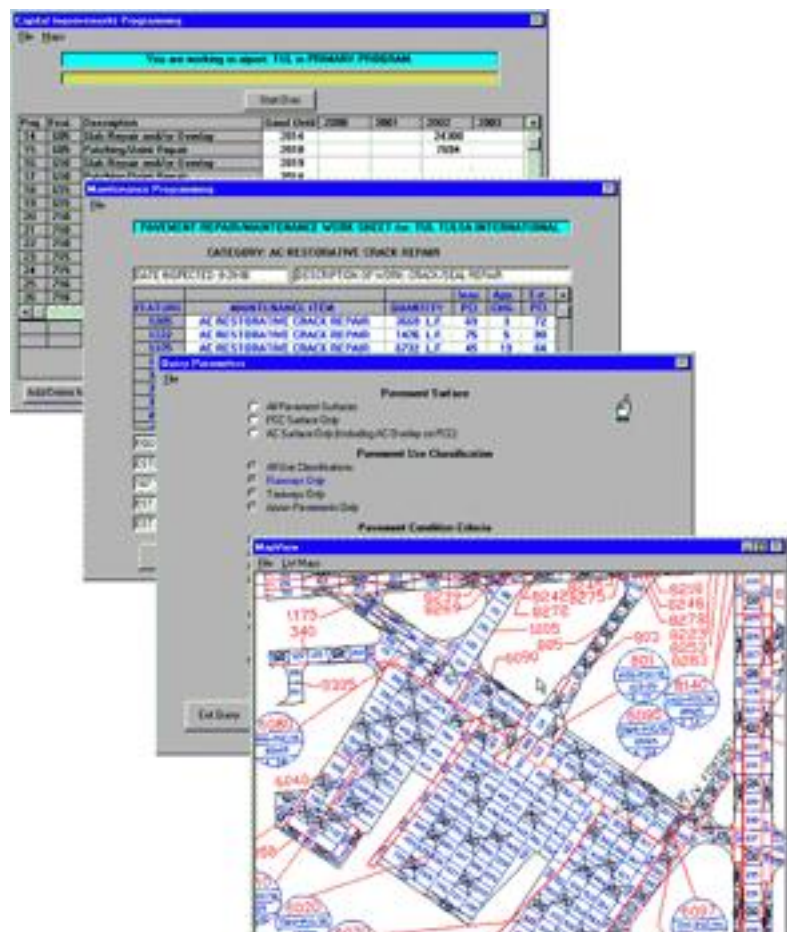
Capital Improvements Programming

File Maps

You are working on airport: TUL in PRIMARY PROGRAM

Start Over

| Prog | Feat. | Description | Seed Until | 2000 | 2001 | 2002 | 2003 |
|---|---|---|---|---|---|---|---|
| 14 | 6305 | Slab Repair and/or Overlay | 2014 | | | 24,000 | |
| 15 | 6305 | Patching/Joint Repair | 2010 | | | 7,604 | |
| 16 | 6240 | Slab Repair and/or Overlay | 2009 | | | | |
| 17 | 6240 | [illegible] | 2014 | | | | |
| 18 | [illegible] | | | | | | |
| 19 | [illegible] | | | | | | |
| 20 | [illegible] | | | | | | |
| 21 | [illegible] | | | | | | |
| 22 | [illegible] | | | | | | |
| 23 | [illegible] | | | | | | |
| 24 | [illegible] | | | | | | |
| 25 | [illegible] | | | | | | |
| 26 | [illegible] | | | | | | |

Add/Delete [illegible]

Maintenance Programming

File

PAVEMENT REPAIR/MAINTENANCE WORK SHEET for: TUL TULSA INTERNATIONAL

CATEGORY: AC RESTORATIVE CRACK REPAIR

DATE INSPECTED: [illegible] DESCRIPTION OF WORK: CRACK SEAL REPAIR

| FEATURE | MAINTENANCE ITEM | QUANTITY | Now PCI | Age Units | Est PCI |
|---|---|---|---|---|---|
| 6205 | AC RESTORATIVE CRACK REPAIR | 3669 L.F. | 69 | 9 | 72 |
| 6232 | AC RESTORATIVE CRACK REPAIR | 1406 L.F. | 75 | 6 | 80 |
| 6235 | AC RESTORATIVE CRACK REPAIR | 6232 L.F. | 45 | 19 | 64 |

Query Parameters

File

Pavement Surface

All Pavement Surfaces
PCC Surface Only
AC Surface Only (including AC Overlay on PCC)

Pavement Use Classification

All Use Classifications
Runways Only
Taxiways Only
Apron Pavements Only

Pavement Condition Criteria

Exit Query

MapView

File List Maps

1175
340
6205
6090
6242
6275
6246
6278
6223
6252
6263
6805
6093
6095
6140
6240
801
6097